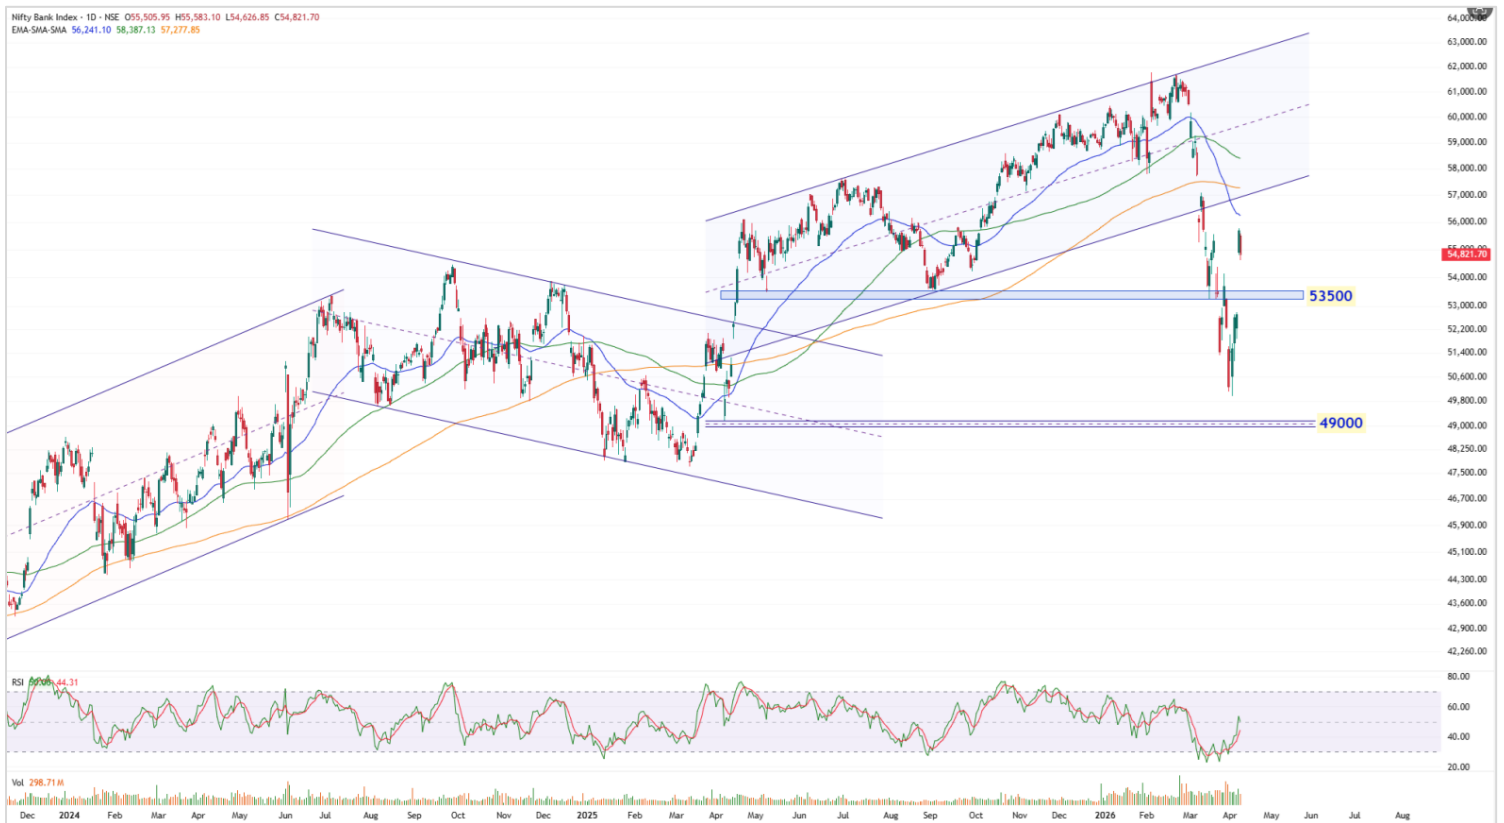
Nifty Bank Index · 1D · NSE O55,505.95 H55,583.10 L54,626.85 C54,821.70
EMA-SMA-SMA 56,241.10 58,387.13 57,277.85

64,000.00
63,000.00
62,000.00
61,000.00
60,000.00
59,000.00
58,000.00
57,000.00
56,000.00
55,000.00
54,821.70
54,000.00
53,000.00
52,200.00
51,400.00
50,600.00
49,800.00
49,000.00
48,250.00
47,500.00
46,700.00
45,900.00
45,100.00
44,300.00
43,600.00
42,900.00
42,260.00

53500
49000

RSI 55.06 44.31
80.00
60.00
40.00
20.00

Vol 298.71 M

Dec 2024 Feb Mar Apr May Jun Jul Aug Sep Oct Nov Dec 2025 Feb Mar Apr May Jun Jul Aug Sep Oct Nov Dec 2026 Feb Mar Apr May Jun Jul Aug